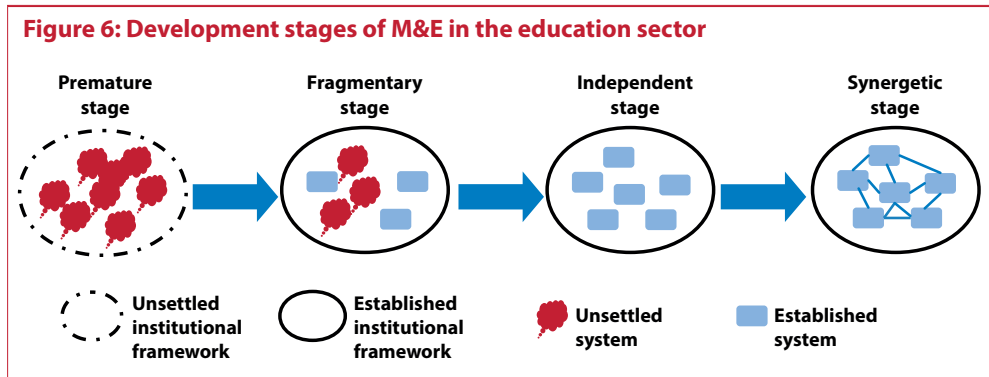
Figure 6: Development stages of M&E in the education sector

Premature stage

Fragmentary stage

Independent stage

Synergetic stage

Unsettled institutional framework

Established institutional framework

Unsettled system

Established system